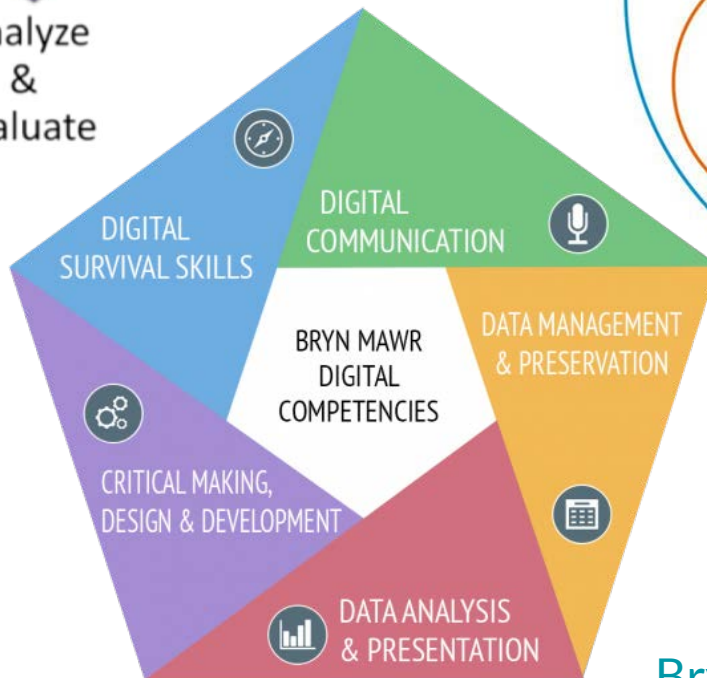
alyze
&
aluate

DIGITAL SURVIVAL SKILLS

DIGITAL COMMUNICATION

BRYN MAWR DIGITAL COMPETENCIES

DATA MANAGEMENT & PRESERVATION

CRITICAL MAKING, DESIGN & DEVELOPMENT

DATA ANALYSIS & PRESENTATION

Bry